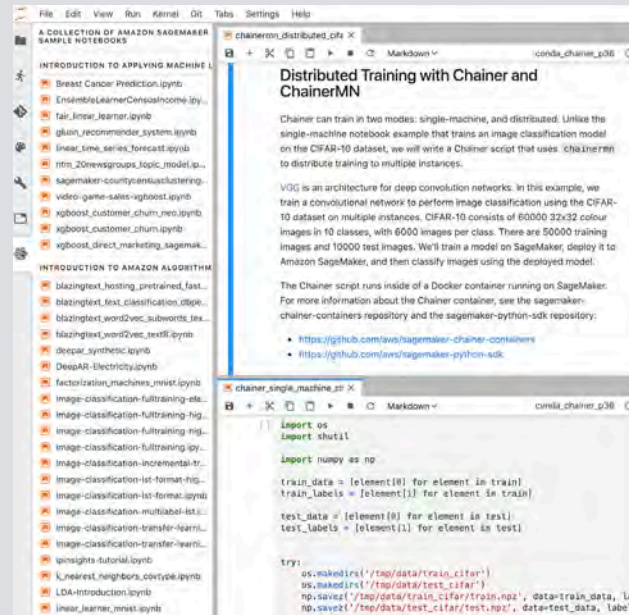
File Edit View Run Kernel Git Tabs Settings Help

A COLLECTION OF AMAZON SAGEMAKER SAMPLE NOTEBOOKS

INTRODUCTION TO APPLYING MACHINE L

Breast Cancer Prediction.ipynb
EnsembleLearnerCensusIncome.ipy...
fair_linear_learner.ipynb
gluon_recommender_system.ipynb
linear_time_series_forecast.ipynb
ntm_20newsgroups_topic_model.ip...
sagemaker-countycensusclustering...
video-game-sales-xgboost.ipynb
xgboost_customer_churn_neo.ipynb
xgboost_customer_churn.ipynb
xgboost_direct_marketing_sagemak...

INTRODUCTION TO AMAZON ALGORITHM

blazingtext_hosting_pretrained_fast...
blazingtext_text_classification_dbpe...
blazingtext_word2vec_subwords_tex...
blazingtext_word2vec_text8.ipynb
deepar_synthetic.ipynb
DeepAR-Electricity.ipynb
factorization_machines_mnist.ipynb
image-classification-fulltraining-ela...
image-classification-fulltraining-hig...
image-classification-fulltraining-hig...
image-classification-fulltraining.ipy...
image-classification-incremental-tr...
image-classification-lst-format-hig...
image-classification-lst-format.ipynb
image-classification-multilabel-lst.i...
image-classification-transfer-learni...
image-classification-transfer-learni...
ipinsights-tutorial.ipynb
k_nearest_neighbors_covtype.ipynb
LDA-Introduction.ipynb
linear_learner_mnist.ipynb

chainermn_distributed_cifa ×

Markdown conda_chainer_p36

Distributed Training with Chainer and ChainerMN

Chainer can train in two modes: single-machine, and distributed. Unlike the single-machine notebook example that trains an image classification model on the CIFAR-10 dataset, we will write a Chainer script that uses chainermn to distribute training to multiple instances.

VGG is an architecture for deep convolution networks. In this example, we train a convolutional network to perform image classification using the CIFAR-10 dataset on multiple instances. CIFAR-10 consists of 60000 32x32 colour images in 10 classes, with 6000 images per class. There are 50000 training images and 10000 test images. We'll train a model on SageMaker, deploy it to Amazon SageMaker, and then classify images using the deployed model.

The Chainer script runs inside of a Docker container running on SageMaker. For more information about the Chainer container, see the sagemaker-chainer-containers repository and the sagemaker-python-sdk repository:

• https://github.com/aws/sagemaker-chainer-containers
• https://github.com/aws/sagemaker-python-sdk

chainer_single_machine_cl ×

Markdown conda_chainer_p36

[ ]
import os
import shutil

import numpy as np

train_data = [element[0] for element in train]
train_labels = [element[1] for element in train]

test_data = [element[0] for element in test]
test_labels = [element[1] for element in test]

try:
    os.makedirs('/tmp/data/train_cifar')
    os.makedirs('/tmp/data/test_cifar')
    np.savez('/tmp/data/train_cifar/train.npz', data=train_data, l
    np.savez('/tmp/data/test_cifar/test.npz', data=test_data, labe